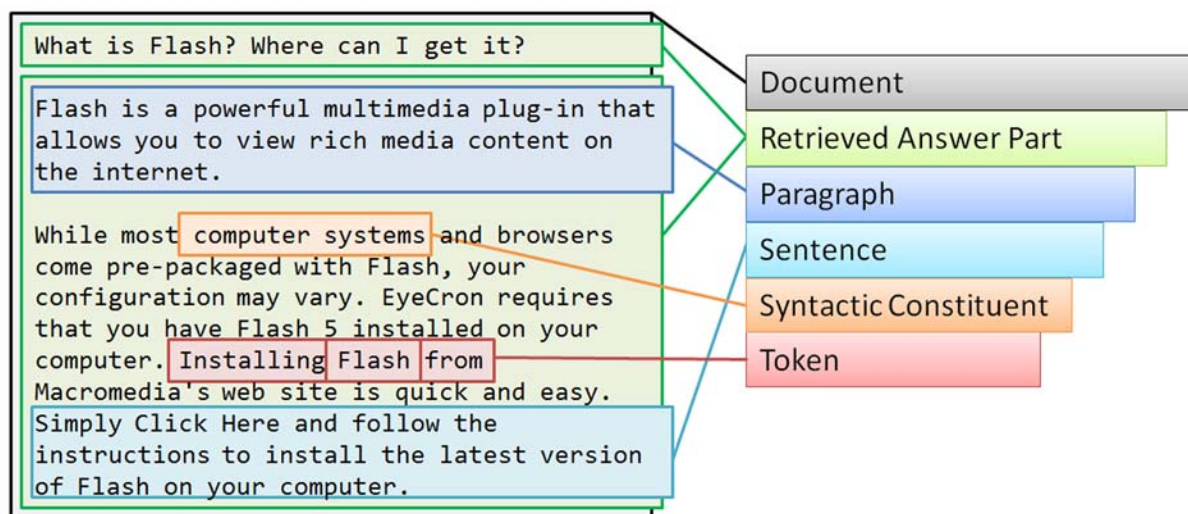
What is Flash? Where can I get it?

Flash is a powerful multimedia plug-in that allows you to view rich media content on the internet.

While most computer systems and browsers come pre-packaged with Flash, your configuration may vary. EyeCron requires that you have Flash 5 installed on your computer. Installing Flash from Macromedia's web site is quick and easy. Simply Click Here and follow the instructions to install the latest version of Flash on your computer.

Document
Retrieved Answer Part
Paragraph
Sentence
Syntactic Constituent
Token